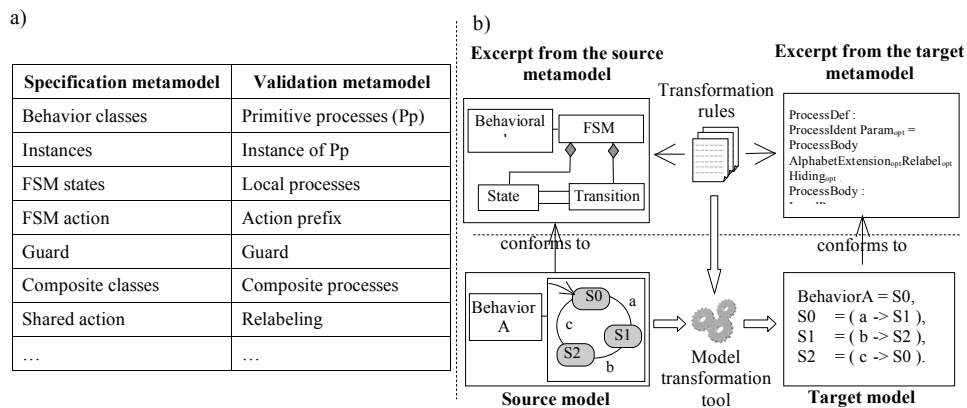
a)

| Specification metamodel | Validation metamodel |
|---|---|
| Behavior classes | Primitive processes (Pp) |
| Instances | Instance of Pp |
| FSM states | Local processes |
| FSM action | Action prefix |
| Guard | Guard |
| Composite classes | Composite processes |
| Shared action | Relabeling |
| … | … |

b)

Excerpt from the source metamodel

Behavioral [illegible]

FSM

State

Transition

Transformation rules

Excerpt from the target metamodel

ProcessDef :
ProcessIdent Param$_{opt}$ =
ProcessBody
AlphabetExtension$_{opt}$Relabel$_{opt}$
Hiding$_{opt}$
ProcessBody :
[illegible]

conforms to

conforms to

Behavior A

S0

a

c

S1

S2

b

Model transformation tool

BehaviorA = S0,
S0 = ( a -> S1 ),
S1 = ( b -> S2 ),
S2 = ( c -> S0 ).

Source model

Target model